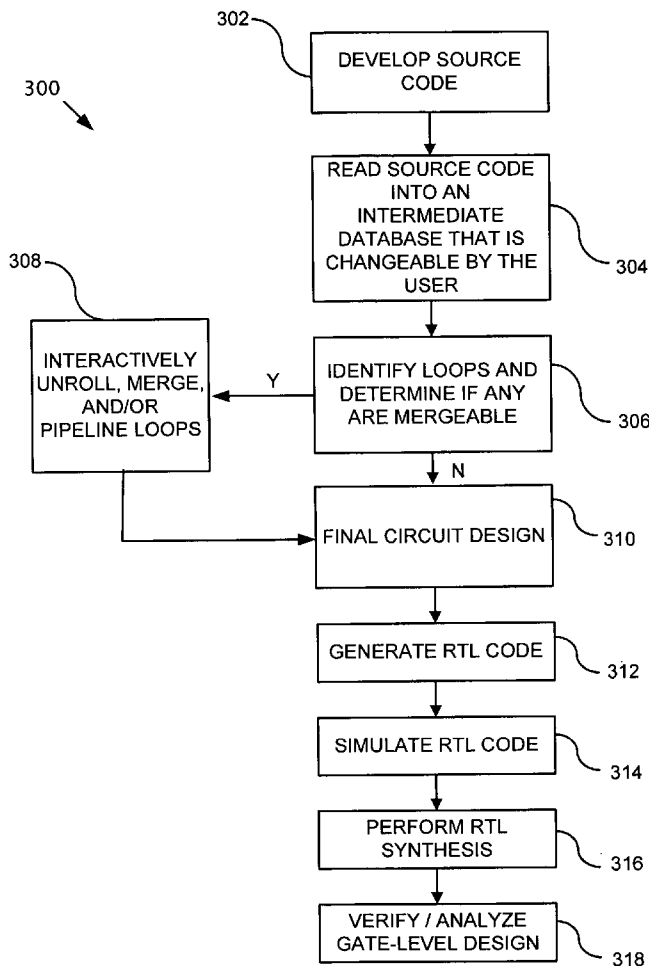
300

302

DEVELOP SOURCE CODE

READ SOURCE CODE INTO AN INTERMEDIATE DATABASE THAT IS CHANGEABLE BY THE USER

304

308

INTERACTIVELY UNROLL, MERGE, AND/OR PIPELINE LOOPS

Y

IDENTIFY LOOPS AND DETERMINE IF ANY ARE MERGEABLE

306

N

FINAL CIRCUIT DESIGN

310

GENERATE RTL CODE

312

SIMULATE RTL CODE

314

PERFORM RTL SYNTHESIS

316

VERIFY / ANALYZE GATE-LEVEL DESIGN

318